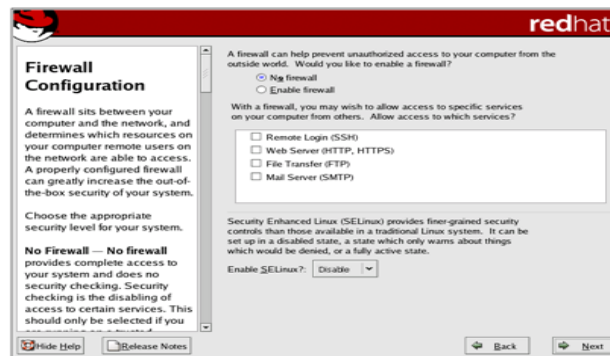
redhat

Firewall Configuration

A firewall sits between your computer and the network, and determines which resources on your computer remote users on the network are able to access. A properly configured firewall can greatly increase the out-of-the-box security of your system.

Choose the appropriate security level for your system.

No Firewall — No firewall provides complete access to your system and does no security checking. Security checking is the disabling of access to certain services. This should only be selected if you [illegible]

A firewall can help prevent unauthorized access to your computer from the outside world. Would you like to enable a firewall?

No firewall

Enable firewall

With a firewall, you may wish to allow access to specific services on your computer from others. Allow access to which services?

Remote Login (SSH)

Web Server (HTTP, HTTPS)

File Transfer (FTP)

Mail Server (SMTP)

Security Enhanced Linux (SELinux) provides finer-grained security controls than those available in a traditional Linux system. It can be set up in a disabled state, a state which only warns about things which would be denied, or a fully active state.

Enable SELinux?: Disable

Hide Help

Release Notes

Back

Next